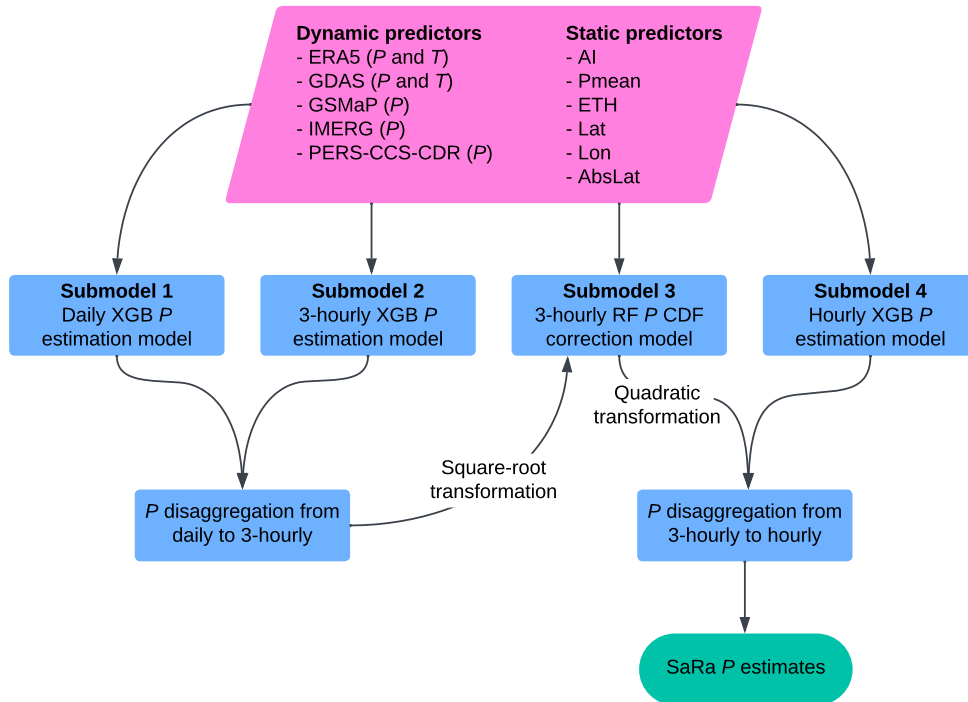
Dynamic predictors
- ERA5 ($P$ and $T$)
- GDAS ($P$ and $T$)
- GSMaP ($P$)
- IMERG ($P$)
- PERS-CCS-CDR ($P$)

Static predictors
- AI
- Pmean
- ETH
- Lat
- Lon
- AbsLat

Submodel 1
Daily XGB $P$ estimation model

Submodel 2
3-hourly XGB $P$ estimation model

Submodel 3
3-hourly RF $P$ CDF correction model

Submodel 4
Hourly XGB $P$ estimation model

Quadratic transformation

Square-root transformation

$P$ disaggregation from daily to 3-hourly

$P$ disaggregation from 3-hourly to hourly

SaRa $P$ estimates